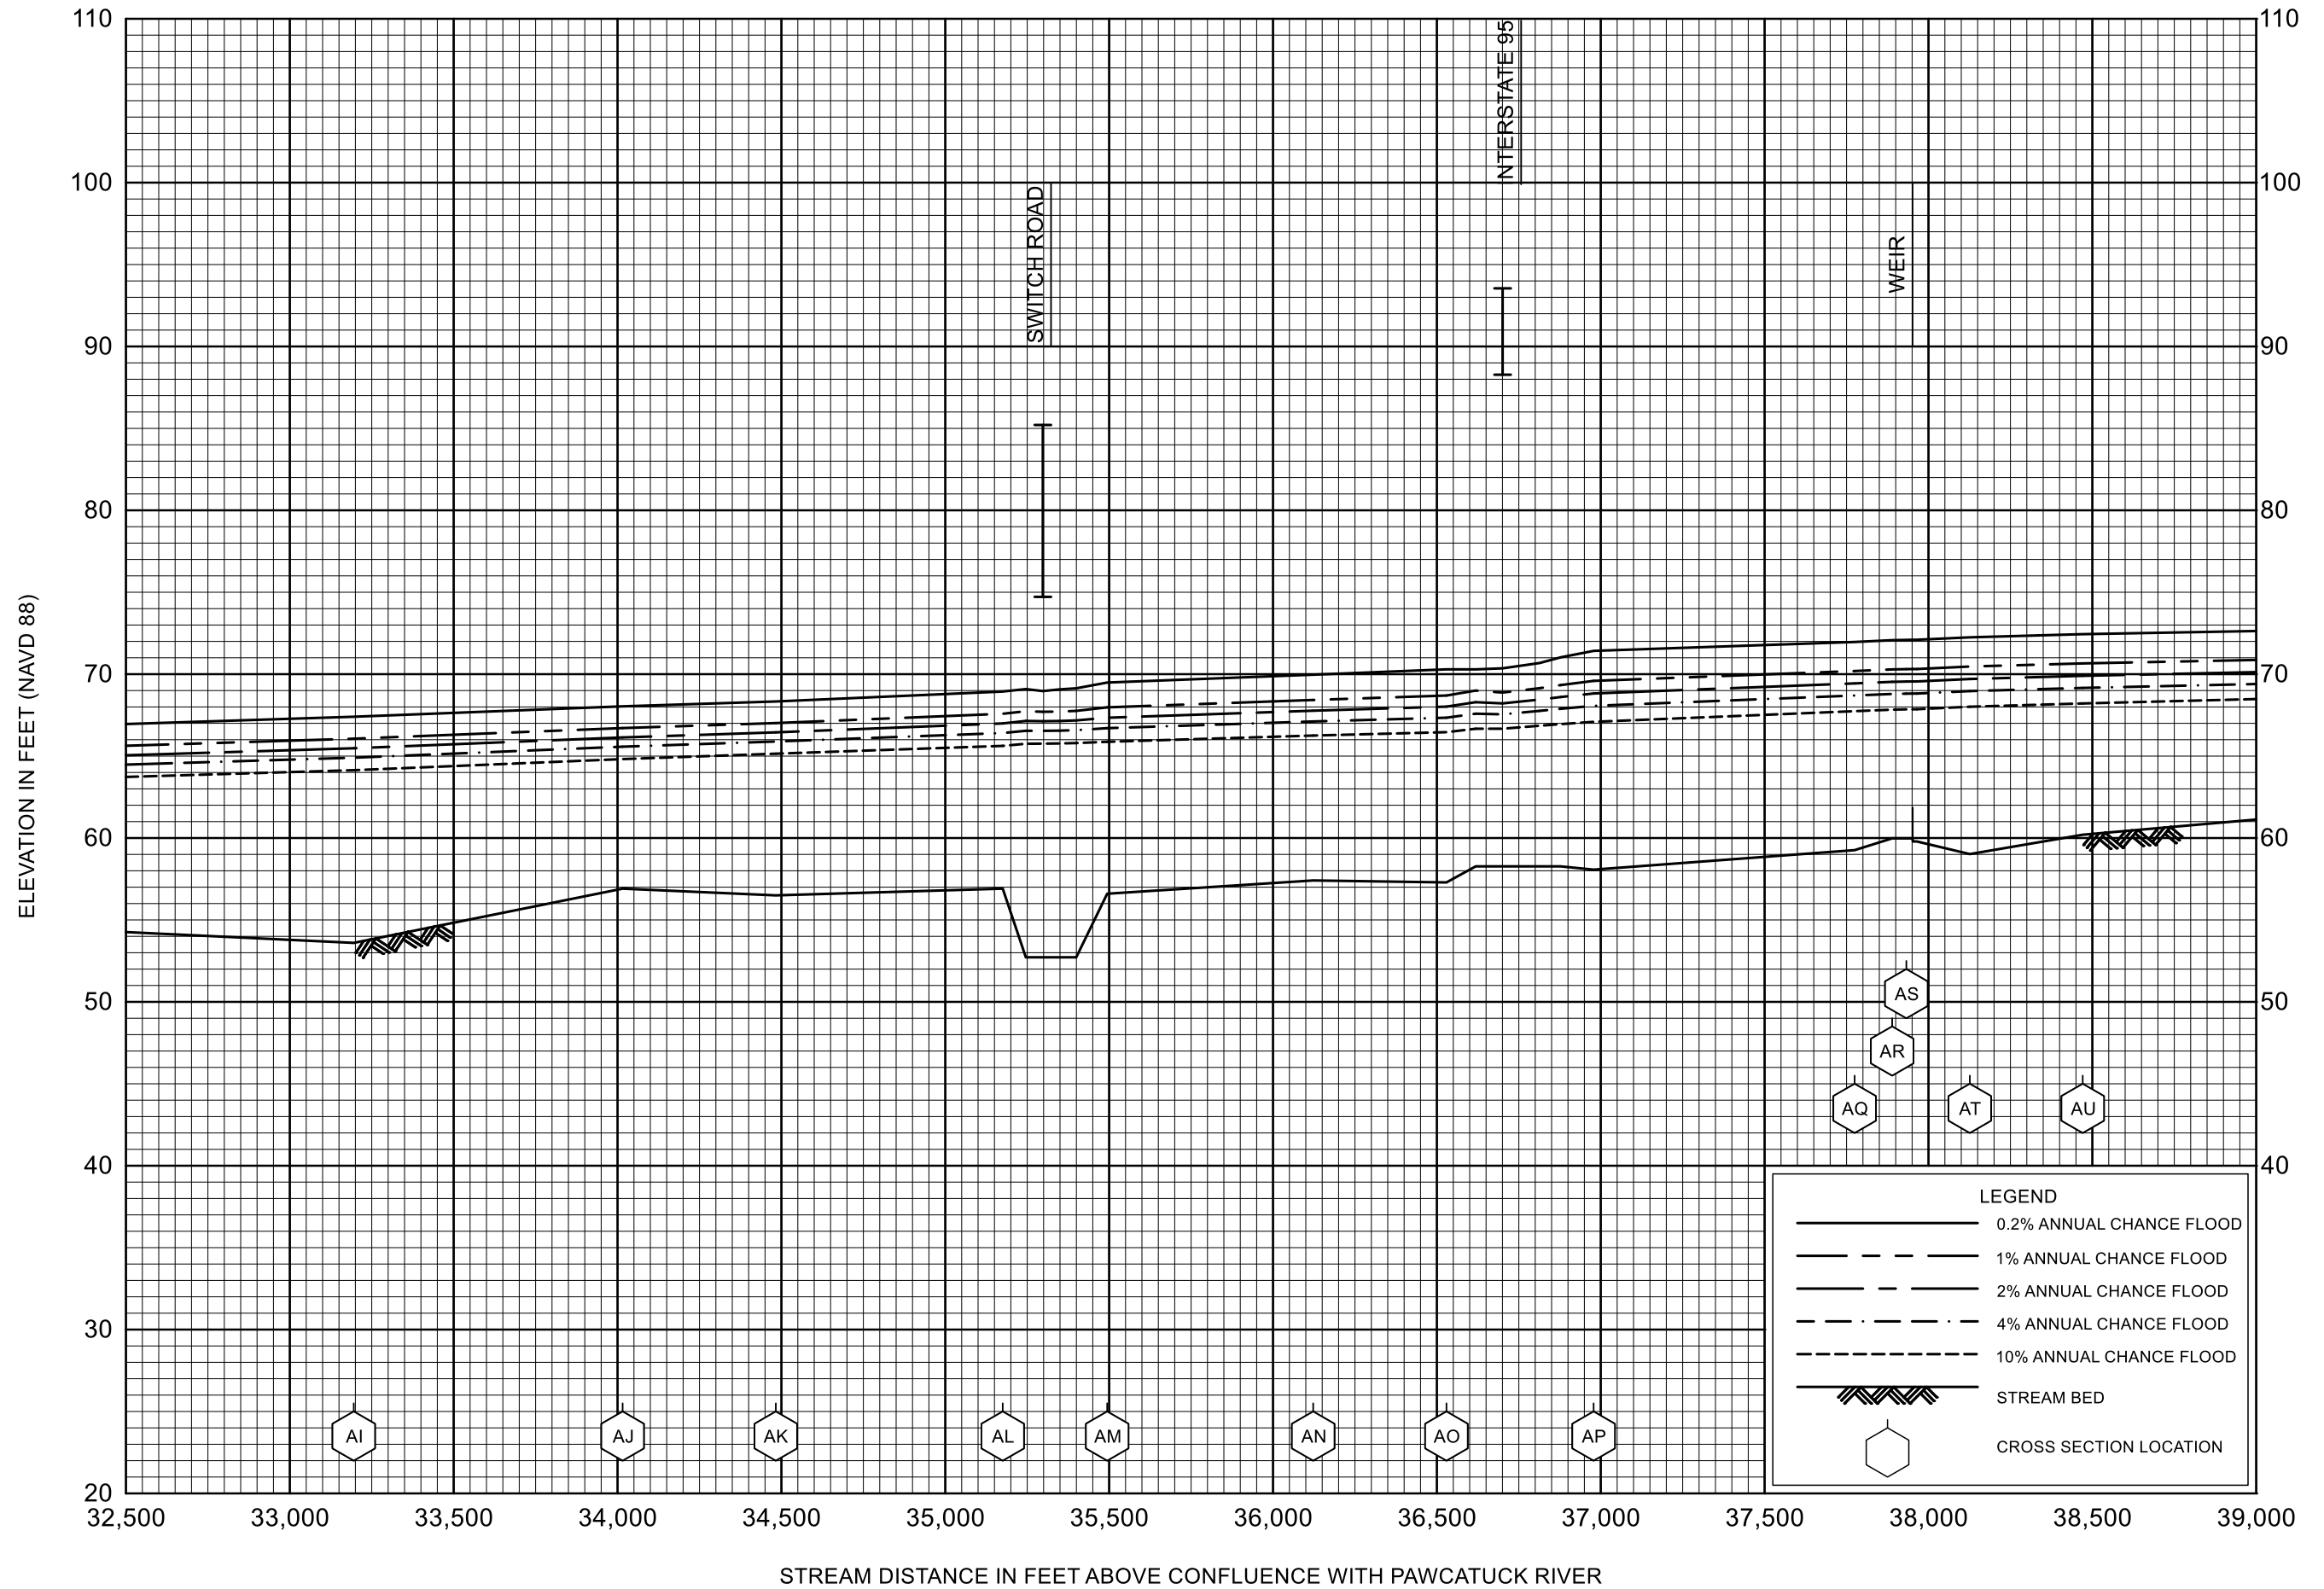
110
100
90
80
70
60
50
40
30
20

110
100
90
80
70
60
50
40
30

ELEVATION IN FEET (NAVD 88)

SWITCH ROAD

NTERSTATE 95

WEIR

AS
AR
AQ
AT
AU

AI
AJ
AK
AL
AM
AN
AO
AP

LEGEND
0.2% ANNUAL CHANCE FLOOD
1% ANNUAL CHANCE FLOOD
2% ANNUAL CHANCE FLOOD
4% ANNUAL CHANCE FLOOD
10% ANNUAL CHANCE FLOOD
STREAM BED
CROSS SECTION LOCATION

32,500
33,000
33,500
34,000
34,500
35,000
35,500
36,000
36,500
37,000
37,500
38,000
38,500
39,000

STREAM DISTANCE IN FEET ABOVE CONFLUENCE WITH PAWCATUCK RIVER